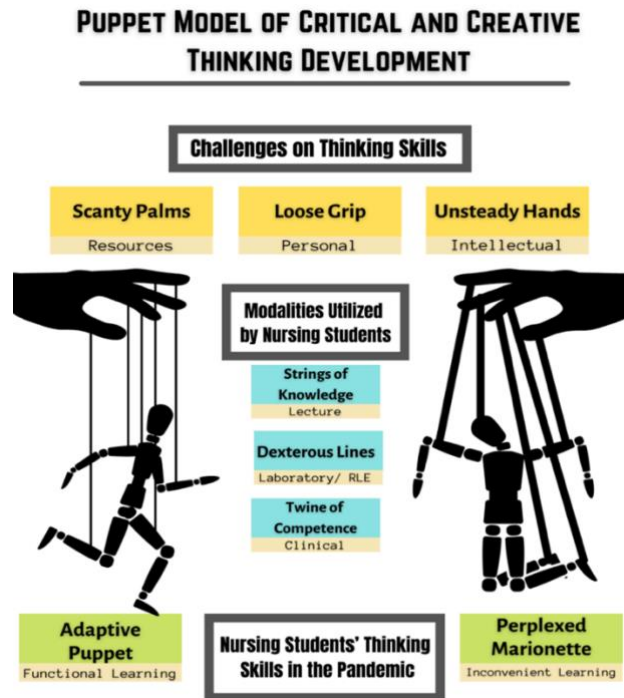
PUPPET MODEL OF CRITICAL AND CREATIVE THINKING DEVELOPMENT

Challenges on Thinking Skills

Scanty Palms
Resources

Loose Grip
Personal

Unsteady Hands
Intellectual

Modalities Utilized by Nursing Students

Strings of Knowledge
Lecture

Dexterous Lines
Laboratory/ RLE

Twine of Competence
Clinical

Adaptive Puppet
Functional Learning

Nursing Students' Thinking Skills in the Pandemic

Perplexed Marionette
Inconvenient Learning